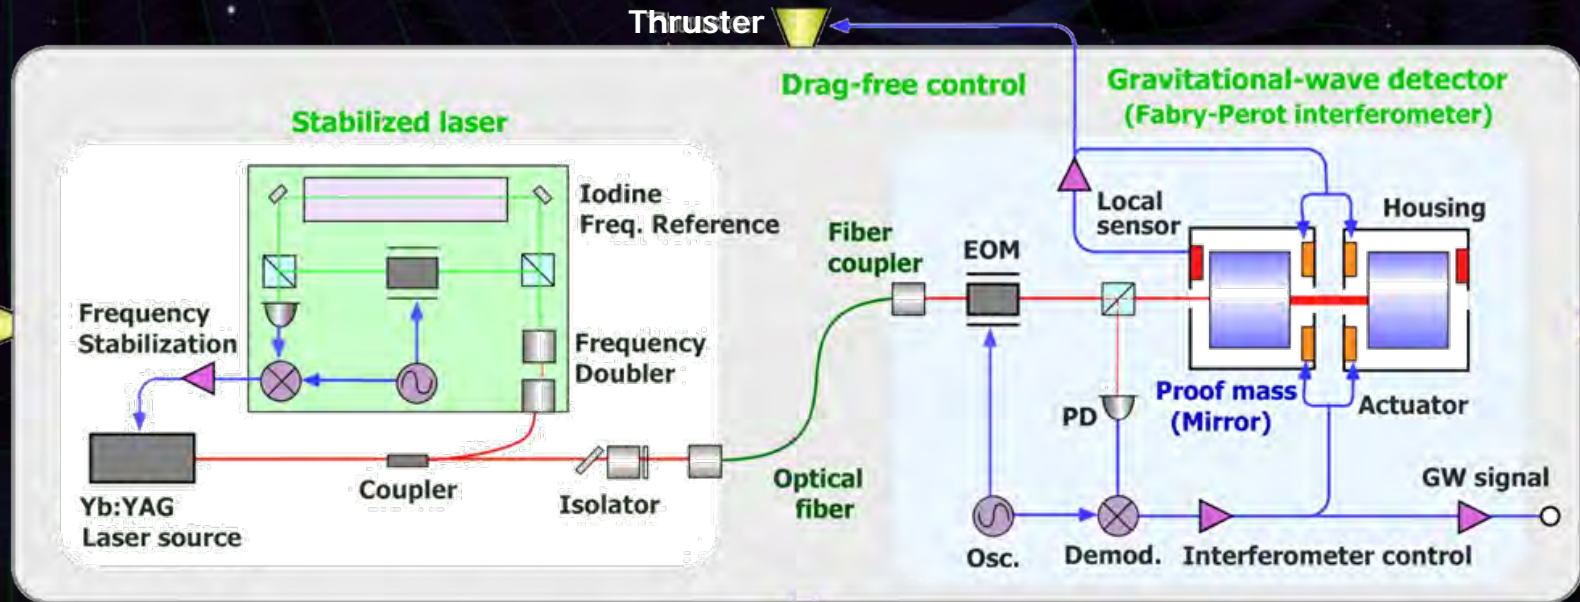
Thruster

Drag-free control

Gravitational-wave detector
(Fabry-Perot interferometer)

Stabilized laser

Iodine
Freq. Reference

Frequency
Stabilization

Frequency
Doubler

Yb:YAG
Laser source

Coupler

Isolator

Fiber
coupler

Optical
fiber

EOM

Local
sensor

Housing

Proof mass
(Mirror)

Actuator

PD

GW signal

Osc.

Demod.

Interferometer control